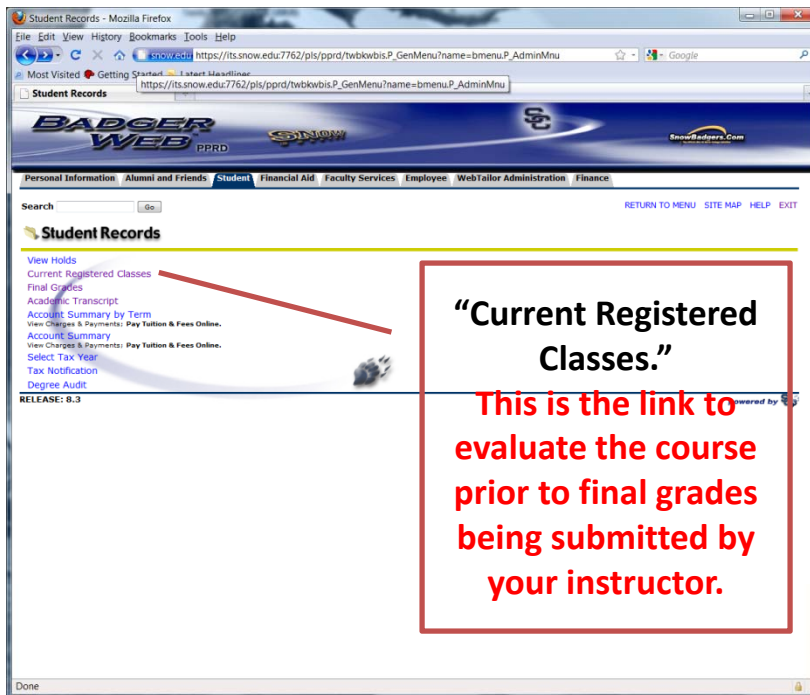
Student Records - Mozilla Firefox

File Edit View History Bookmarks Tools Help

snow.edu https://its.snow.edu:7762/pls/pprd/twbkwbis.P_GenMenu?name=bmenu.P_AdminMnu

Google

Most Visited Getting Started Latest Headlines

https://its.snow.edu:7762/pls/pprd/twbkwbis.P_GenMenu?name=bmenu.P_AdminMnu

Student Records

BADGER WEB PPRD

SNOW

SC

SnowBadgers.Com

Personal Information Alumni and Friends Student Financial Aid Faculty Services Employee WebTailor Administration Finance

Search Go

RETURN TO MENU SITE MAP HELP EXIT

Student Records

View Holds
Current Registered Classes
Final Grades
Academic Transcript
Account Summary by Term
View Charges & Payments: Pay Tuition & Fees Online.
Account Summary
View Charges & Payments: Pay Tuition & Fees Online.
Select Tax Year
Tax Notification
Degree Audit

RELEASE: 8.3

powered by

“Current Registered Classes.”
This is the link to evaluate the course prior to final grades being submitted by your instructor.

Done